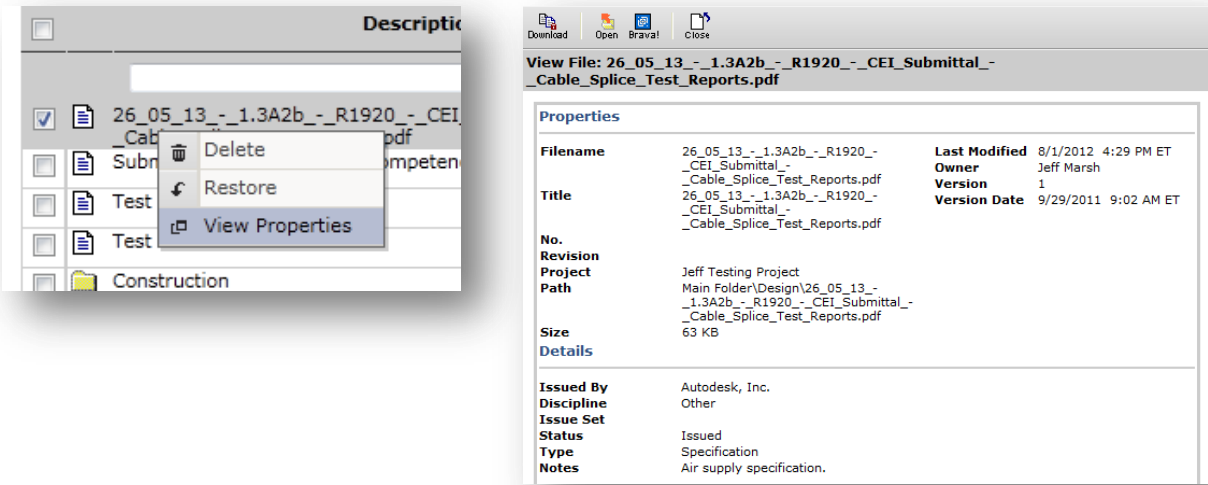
Descriptio

26_05_13_-_1.3A2b_-_R1920_-_CEI_
_Cab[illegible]pdf

Delete
Restore
View Properties

Subm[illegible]ompetenc
Test
Test
Construction

Download Open Brava! Close

View File: 26_05_13_-_1.3A2b_-_R1920_-_CEI_Submittal_-_Cable_Splice_Test_Reports.pdf

Properties

| | | | |
|---|---|---|---|
| Filename | 26_05_13_-_1.3A2b_-_R1920_-_CEI_Submittal_-_Cable_Splice_Test_Reports.pdf | Last Modified | 8/1/2012 4:29 PM ET |
| | | Owner | Jeff Marsh |
| | | Version | 1 |
| Title | 26_05_13_-_1.3A2b_-_R1920_-_CEI_Submittal_-_Cable_Splice_Test_Reports.pdf | Version Date | 9/29/2011 9:02 AM ET |
| No. | | | |
| Revision | | | |
| Project | Jeff Testing Project | | |
| Path | Main Folder\Design\26_05_13_-_1.3A2b_-_R1920_-_CEI_Submittal_-_Cable_Splice_Test_Reports.pdf | | |
| Size | 63 KB | | |

Details

| | |
|---|---|
| Issued By | Autodesk, Inc. |
| Discipline | Other |
| Issue Set | |
| Status | Issued |
| Type | Specification |
| Notes | Air supply specification. |